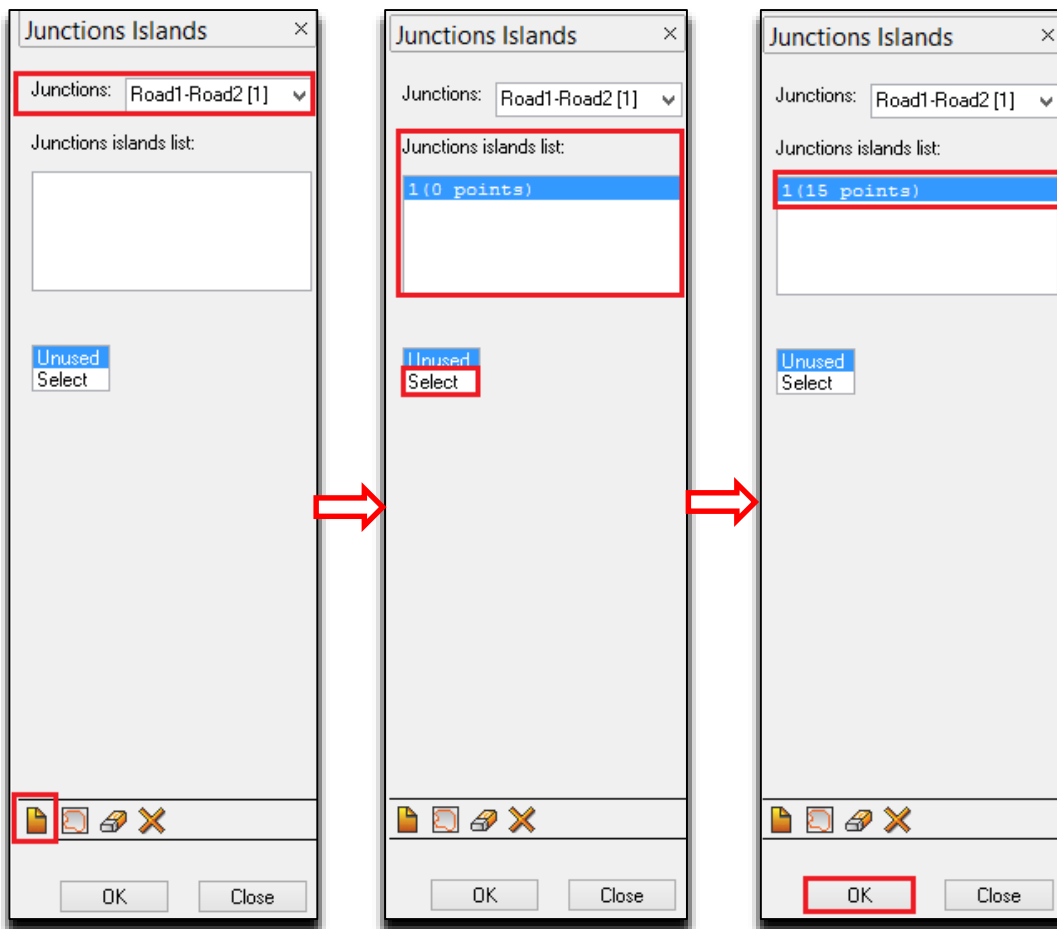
Junctions Islands ×

Junctions: Road1-Road2 [1]

Junctions islands list:

Unused
Select

OK Close

Junctions Islands ×

Junctions: Road1-Road2 [1]

Junctions islands list:

1(0 points)

Unused
Select

OK Close

Junctions Islands ×

Junctions: Road1-Road2 [1]

Junctions islands list:

1(15 points)

Unused
Select

OK Close